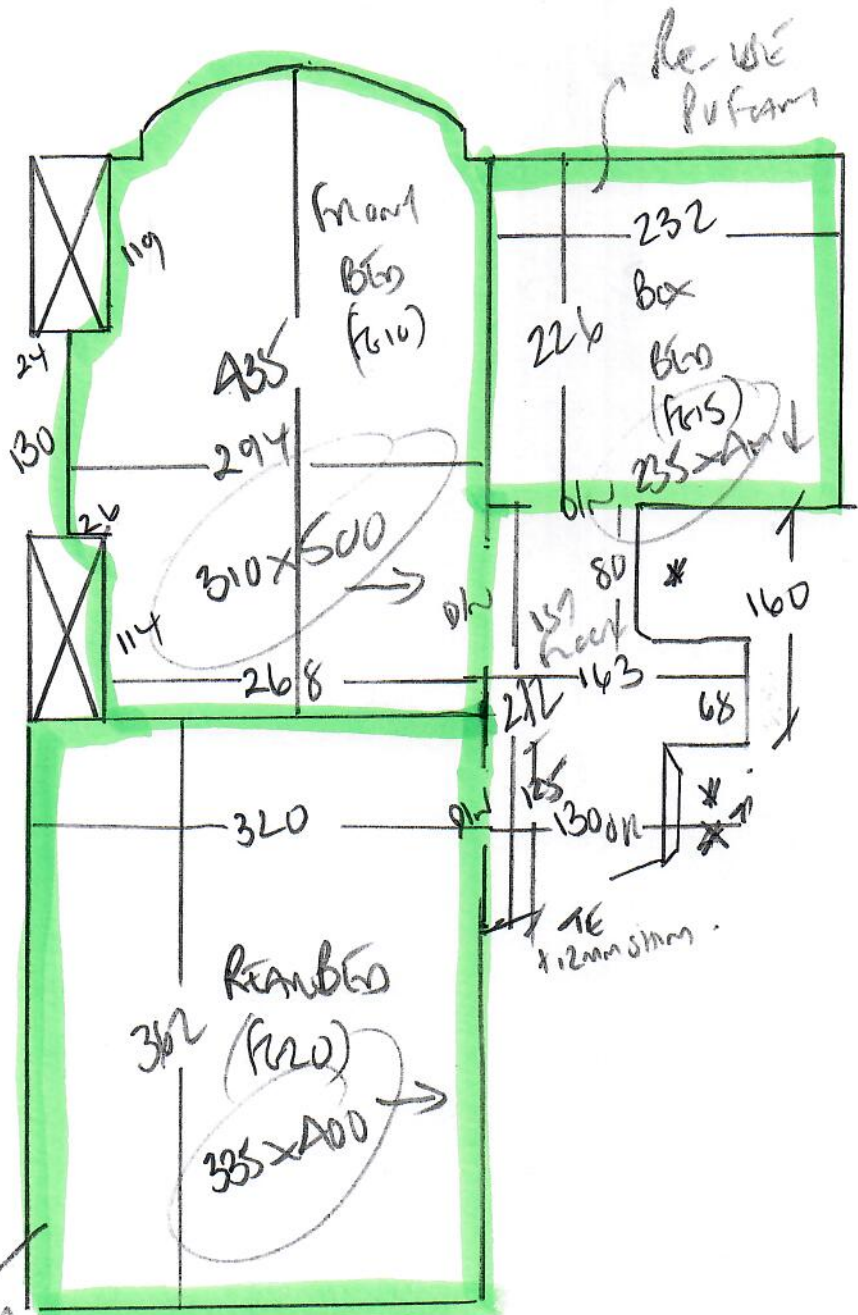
Re-use
PU foam

FRONT
BED
(FG10)

119

24

435

130

294

26

310×500

114

268

D/N

232
BOX
BED
(FG15)
226
235×400

D/N

80

157
Frank

160

163

68

232

125

130 D/R

320

D/N

TE
+12mm shim

REAR BED
(FG20)
362
335×400